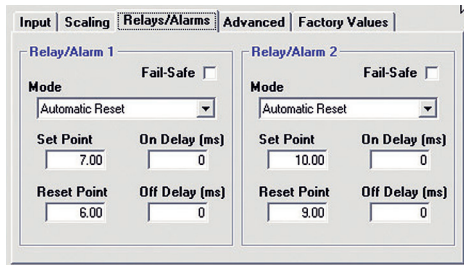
Input | Scaling | Relays/Alarms | Advanced | Factory Values

Relay/Alarm 1

Fail-Safe

Mode

Automatic Reset

Set Point

7.00

On Delay (ms)

0

Reset Point

6.00

Off Delay (ms)

0

Relay/Alarm 2

Fail-Safe

Mode

Automatic Reset

Set Point

10.00

On Delay (ms)

0

Reset Point

9.00

Off Delay (ms)

0